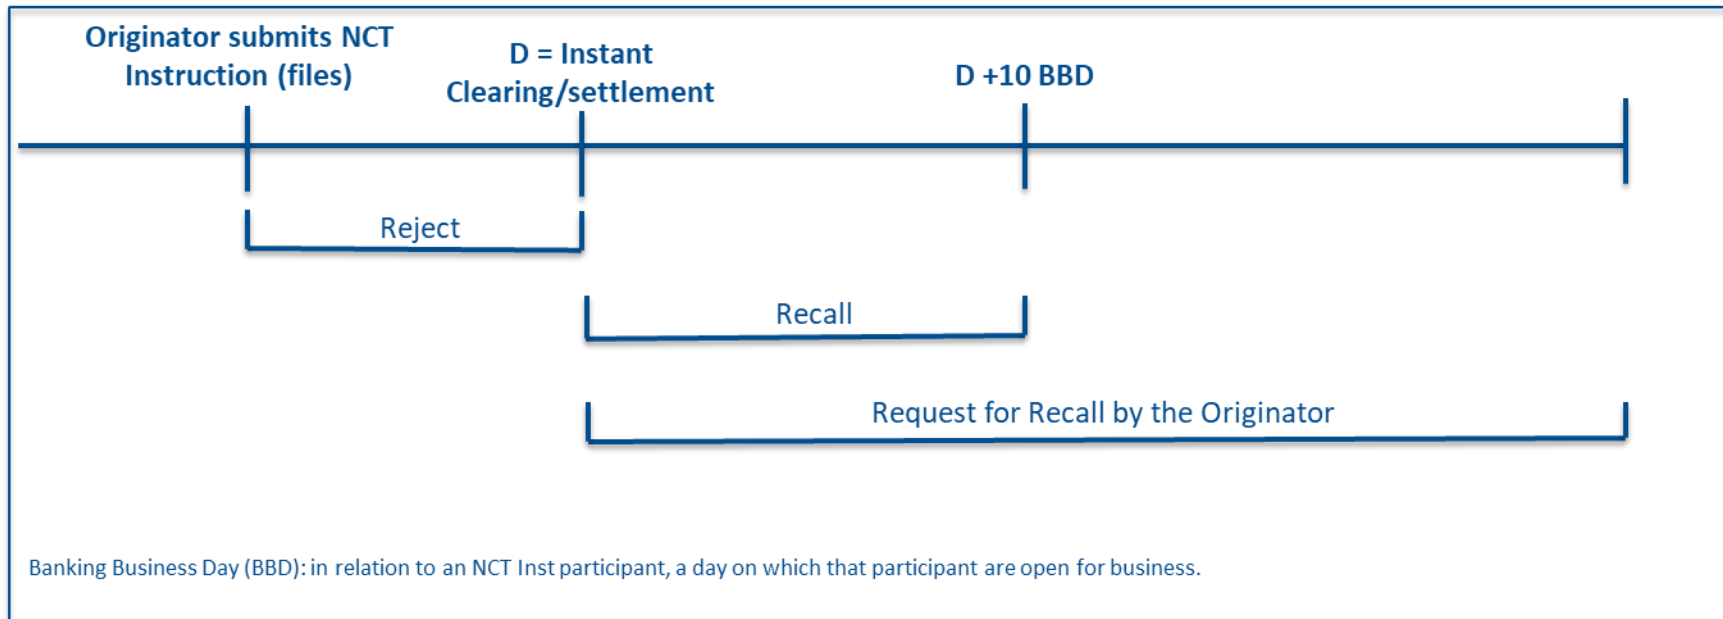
Originator submits NCT Instruction (files)

D = Instant Clearing/settlement

D +10 BBD

Reject

Recall

Request for Recall by the Originator

Banking Business Day (BBD): in relation to an NCT Inst participant, a day on which that participant are open for business.